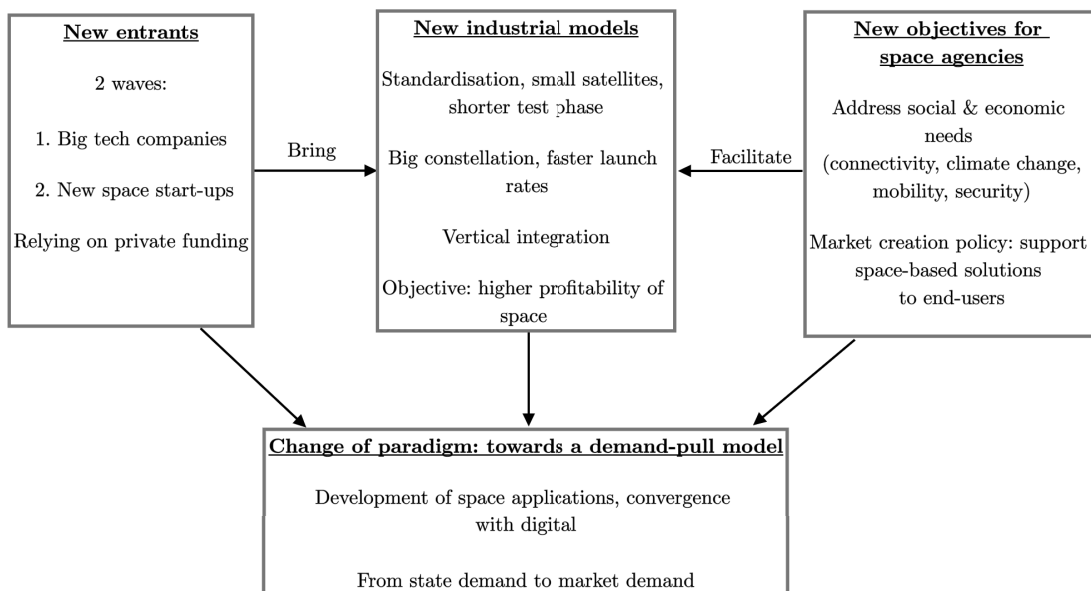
New entrants

2 waves:

1. Big tech companies

2. New space start-ups

Relying on private funding

Bring

New industrial models

Standardisation, small satellites, shorter test phase

Big constellation, faster launch rates

Vertical integration

Objective: higher profitability of space

Facilitate

New objectives for space agencies

Address social & economic needs (connectivity, climate change, mobility, security)

Market creation policy: support space-based solutions to end-users

Change of paradigm: towards a demand-pull model

Development of space applications, convergence with digital

From state demand to market demand